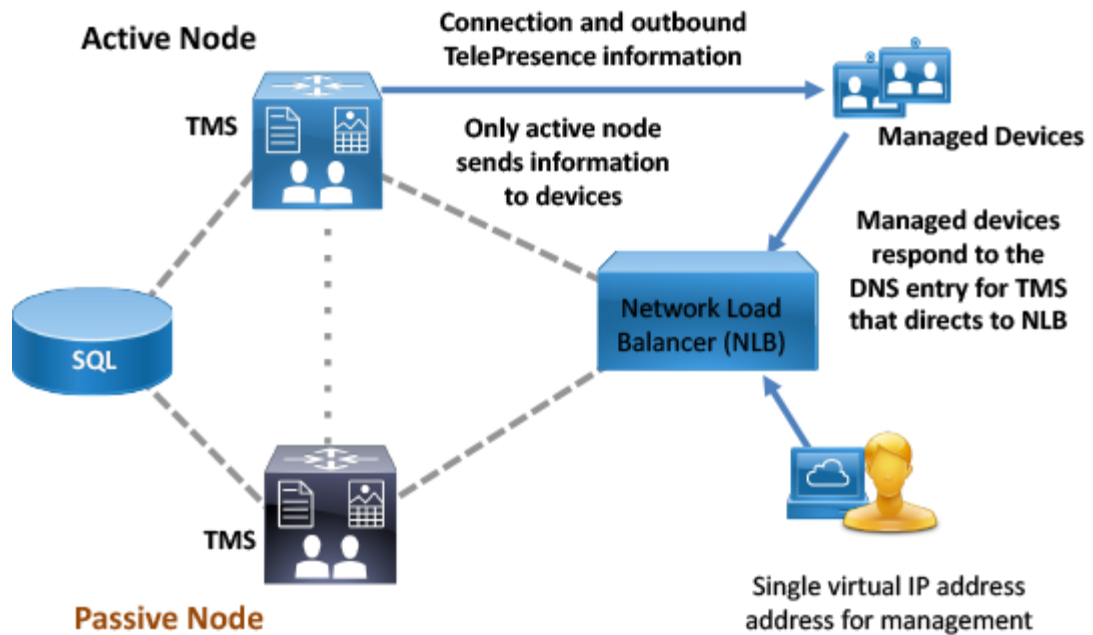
Active Node

Connection and outbound TelePresence information

TMS

Only active node sends information to devices

Managed Devices

Managed devices respond to the DNS entry for TMS that directs to NLB

SQL

Network Load Balancer (NLB)

TMS

Passive Node

Single virtual IP address address for management